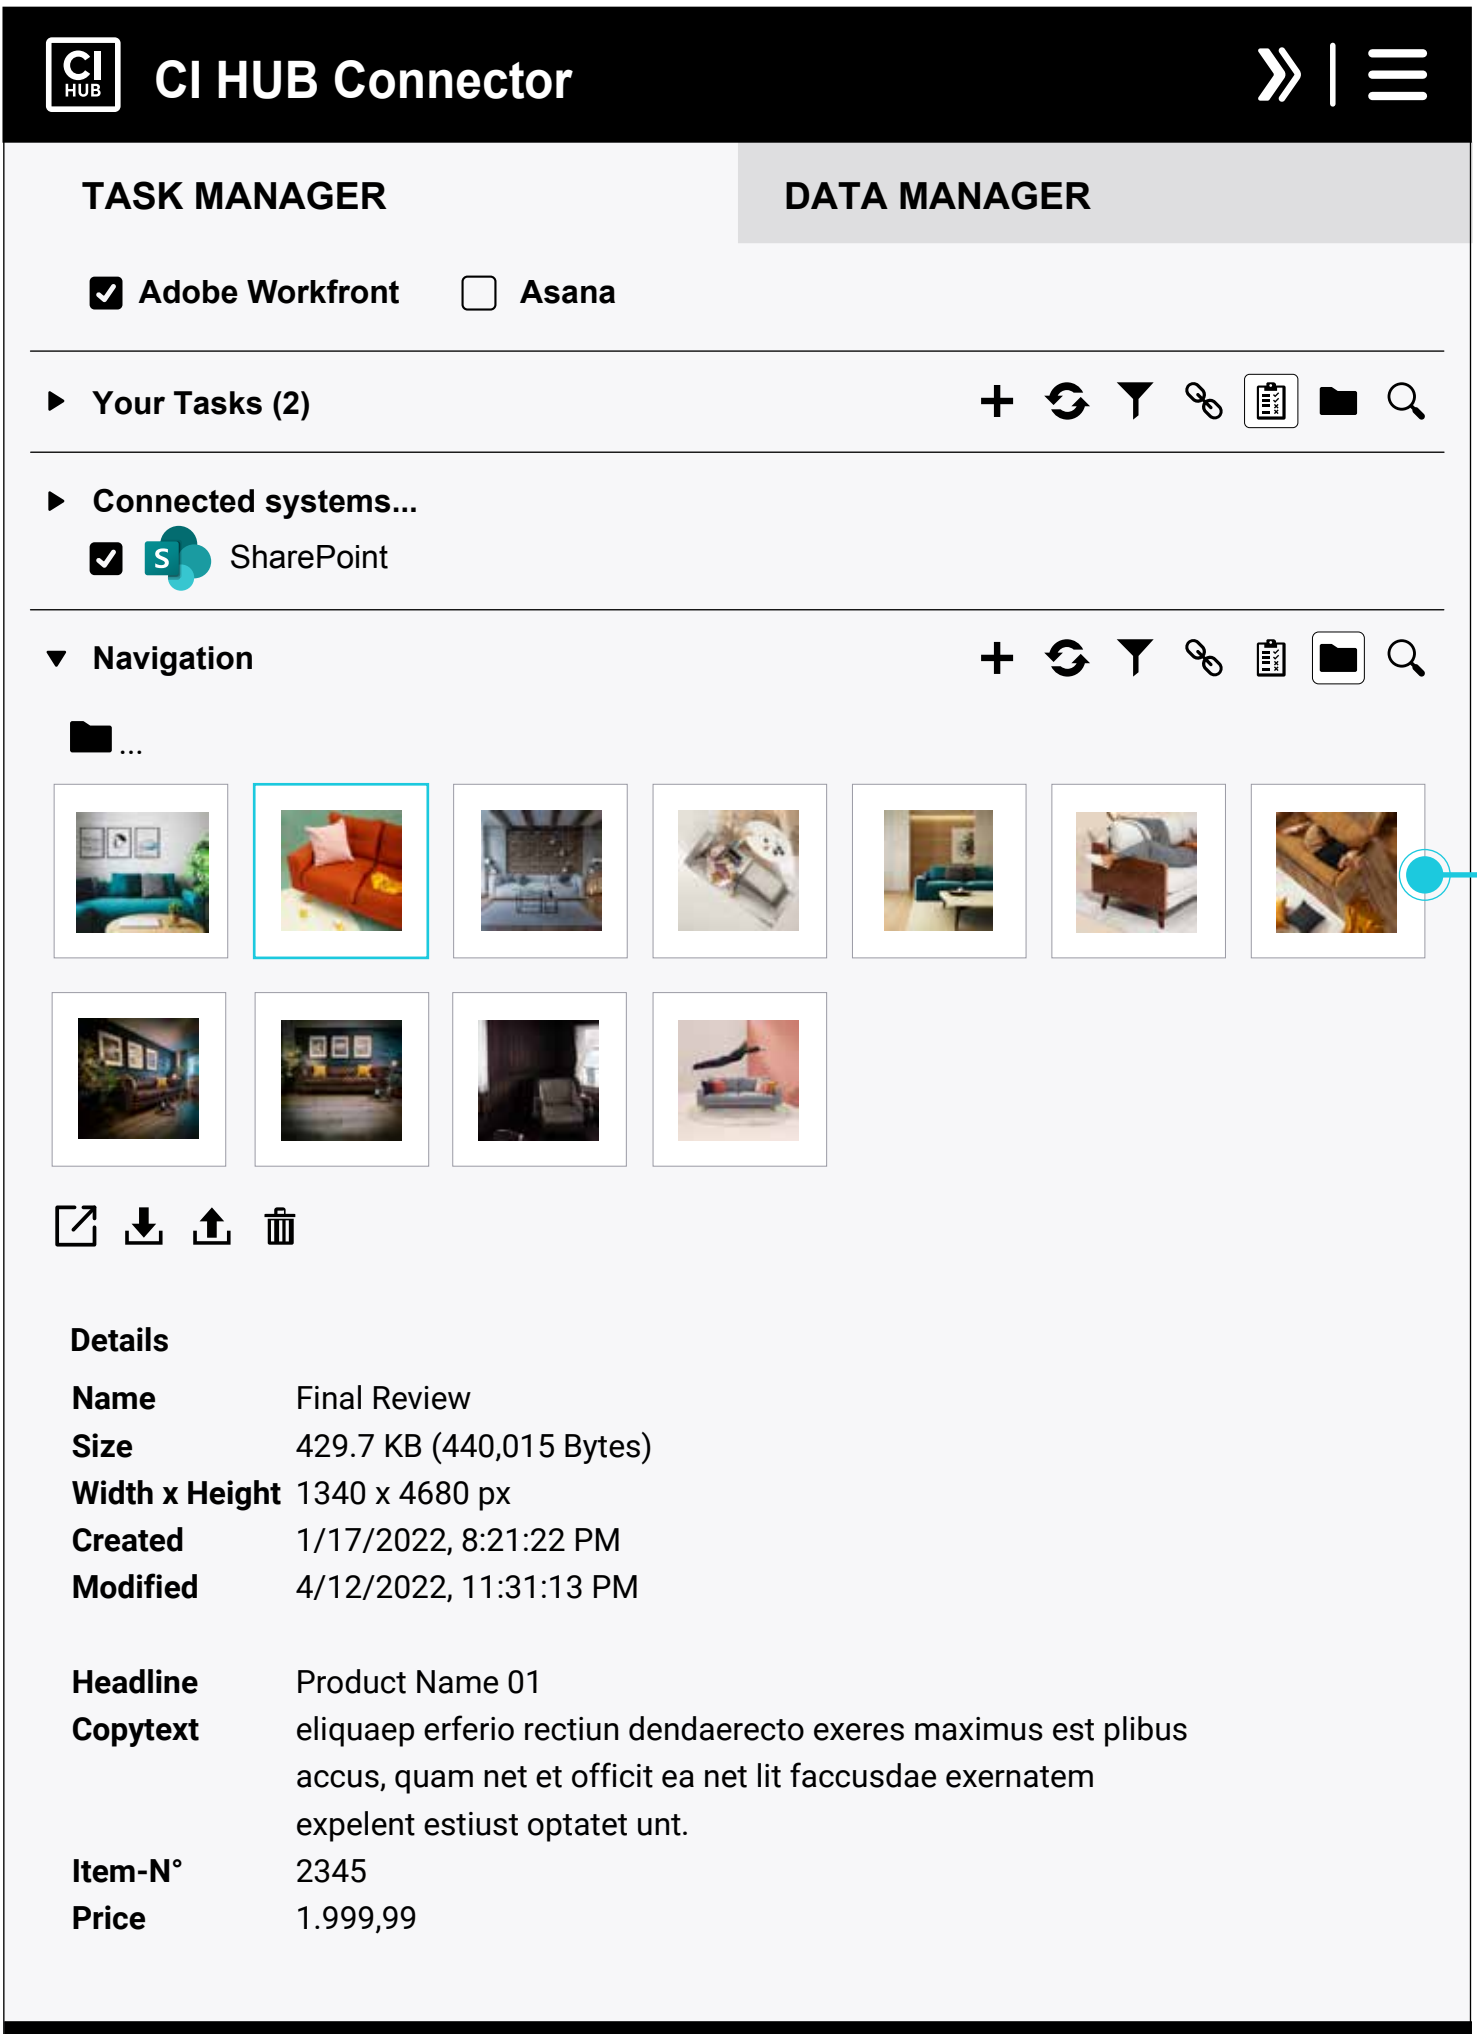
CI HUB

CI HUB Connector

TASK MANAGER

DATA MANAGER

Adobe Workfront

Asana

Your Tasks (2)

Connected systems...

S

SharePoint

Navigation

...

Details

| | |
|---|---|
| Name | Final Review |
| Size | 429.7 KB (440,015 Bytes) |
| Width x Height | 1340 x 4680 px |
| Created | 1/17/2022, 8:21:22 PM |
| Modified | 4/12/2022, 11:31:13 PM |
| Headline | Product Name 01 |
| Copytext | eliquaep erferio rectiun dendaerecto exeres maximus est plibus accus, quam net et officit ea net lit faccusdae exernatem expelent estiust optatet unt. |
| Item-N° | 2345 |
| Price | 1.999,99 |